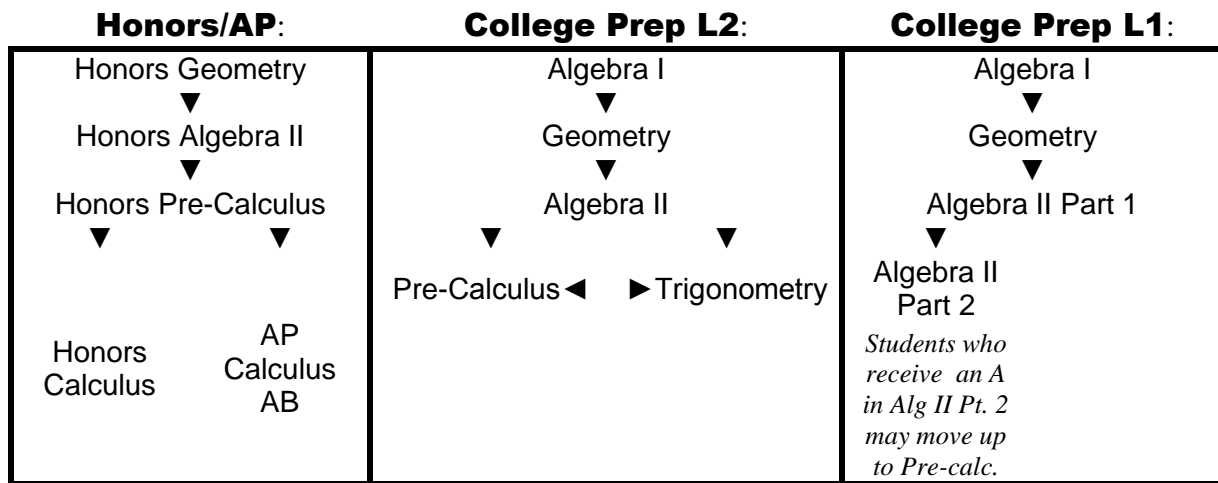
| Honors/AP: | College Prep L2: | College Prep L1: |
|---|---|---|
| Honors Geometry ▼ Honors Algebra II ▼ Honors Pre-Calculus ▼ ▼ Honors Calculus AP Calculus AB | Algebra I ▼ Geometry ▼ Algebra II ▼ ▼ Pre-Calculus◄ ►Trigonometry | Algebra I ▼ Geometry ▼ Algebra II Part 1 ▼ Algebra II Part 2 *Students who receive an A in Alg II Pt. 2 may move up to Pre-calc.* |